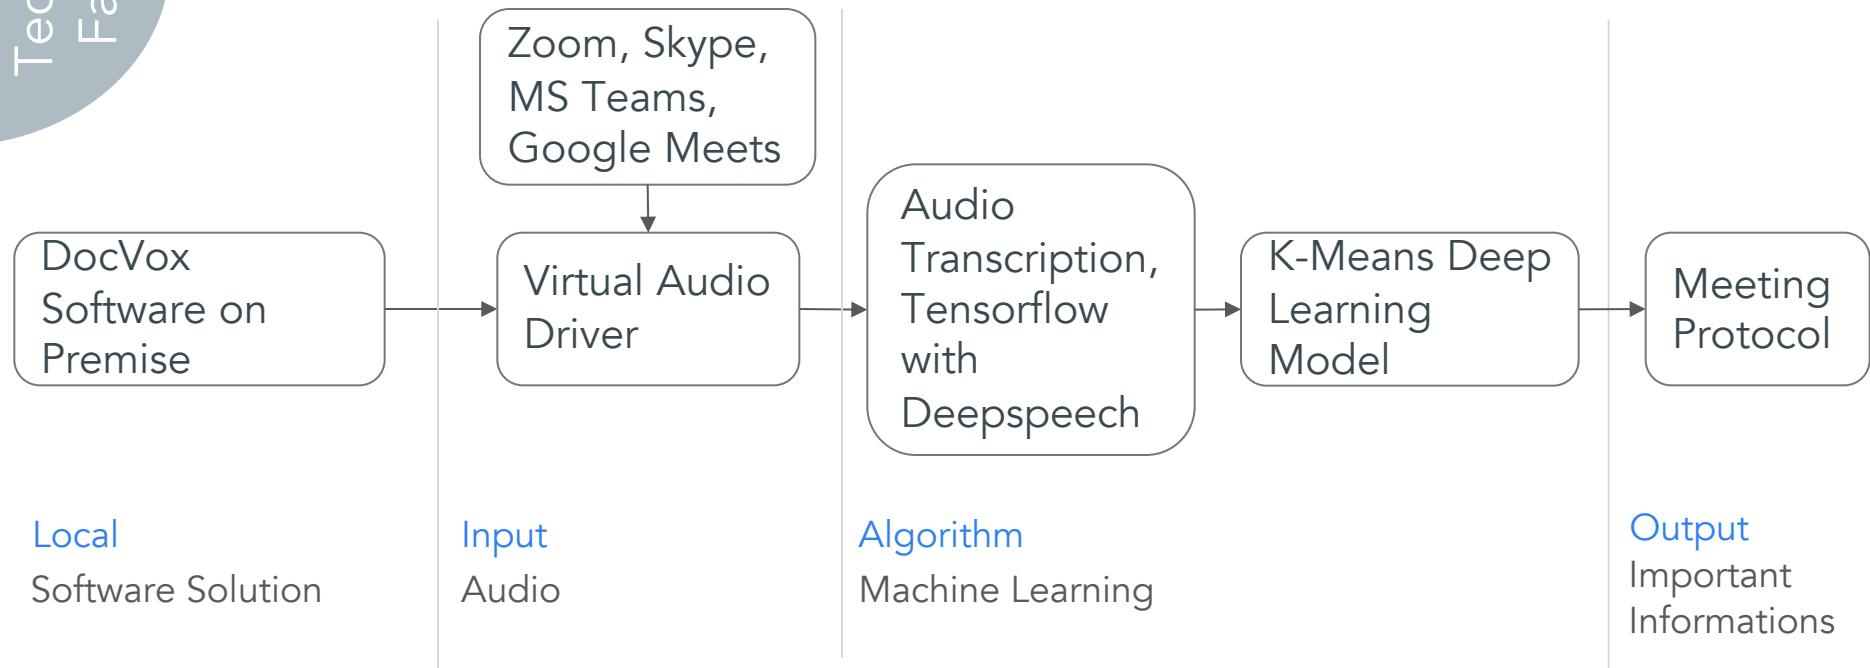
Tec
Fa

Zoom, Skype, MS Teams, Google Meets

DocVox Software on Premise

Virtual Audio Driver

Audio Transcription, Tensorflow with Deepspeech

K-Means Deep Learning Model

Meeting Protocol

Local
Software Solution

Input
Audio

Algorithm
Machine Learning

Output
Important Informations